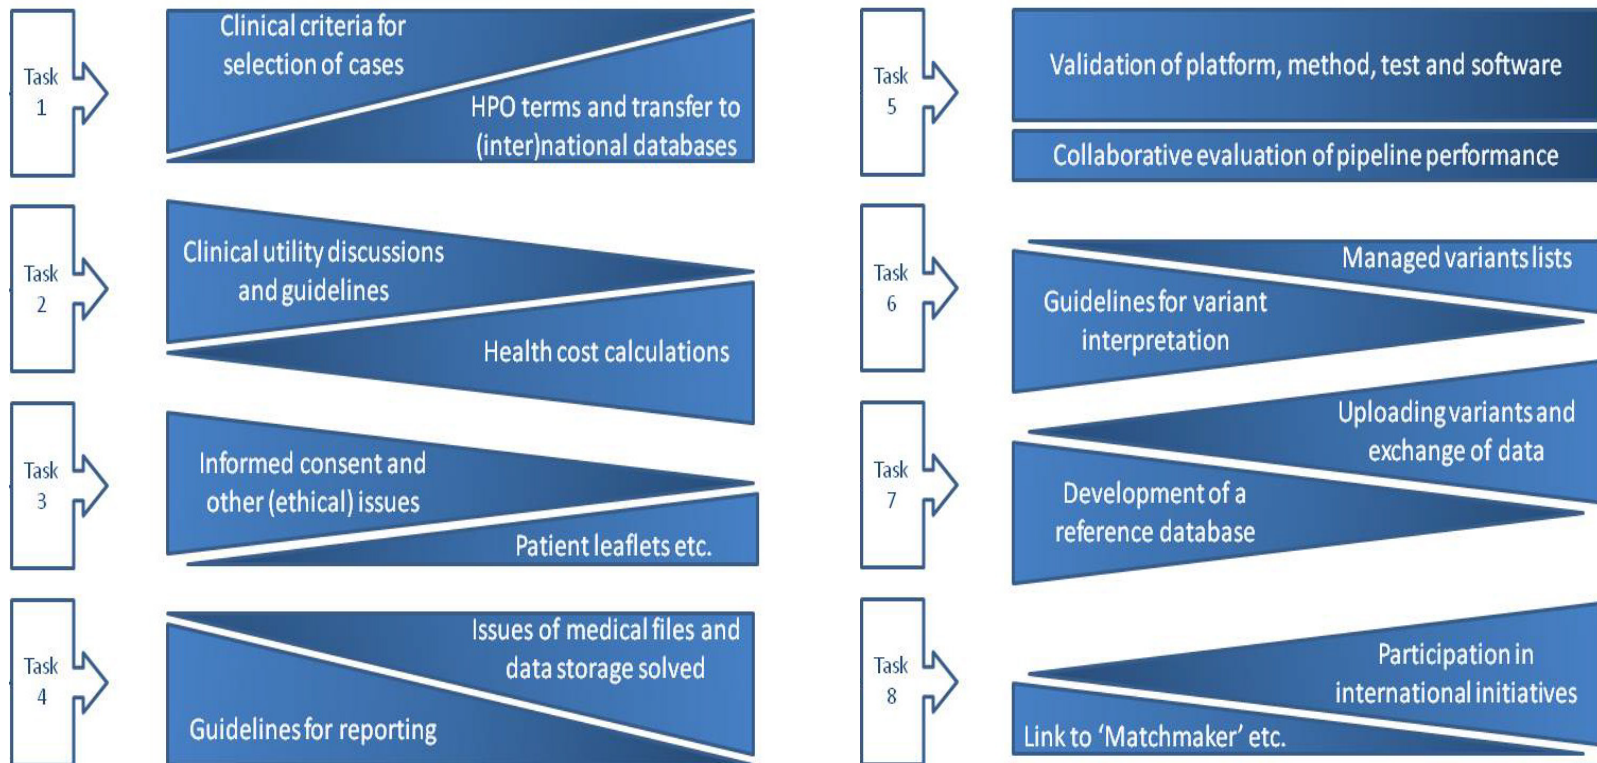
Task 1

Clinical criteria for selection of cases

HPO terms and transfer to (inter)national databases

Task 2

Clinical utility discussions and guidelines

Health cost calculations

Task 3

Informed consent and other (ethical) issues

Patient leaflets etc.

Task 4

Issues of medical files and data storage solved

Guidelines for reporting

Task 5

Validation of platform, method, test and software

Collaborative evaluation of pipeline performance

Task 6

Managed variants lists

Guidelines for variant interpretation

Task 7

Uploading variants and exchange of data

Development of a reference database

Task 8

Participation in international initiatives

Link to 'Matchmaker' etc.